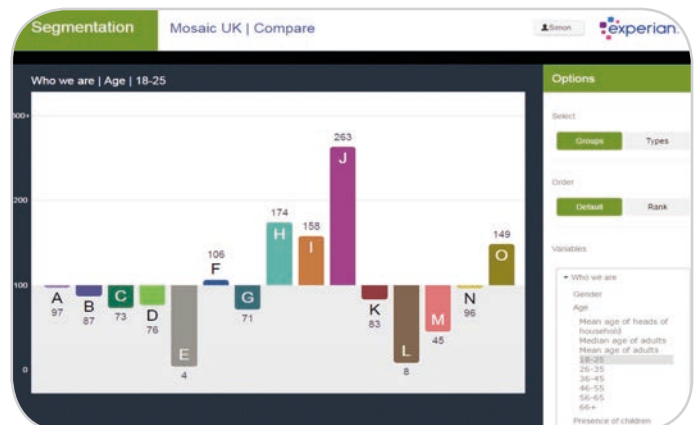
Segmentation
Mosaic UK | Compare
Simon
experian.

Who we are | Age | 18-25

300+
200
100
0

A 97
B 87
C 73
D 76
E 4
106 F
G 71
174 H
158 I
263 J
K 83
L 8
M 45
N 96
149 O

Options

Select
Groups
Types

Order
Default
Rank

Variables

▾ Who we are
Gender
Age
Mean age of heads of household
Median age of adults
Mean age of adults
18-25
26-35
36-45
46-55
56-65
66+
Presence of children